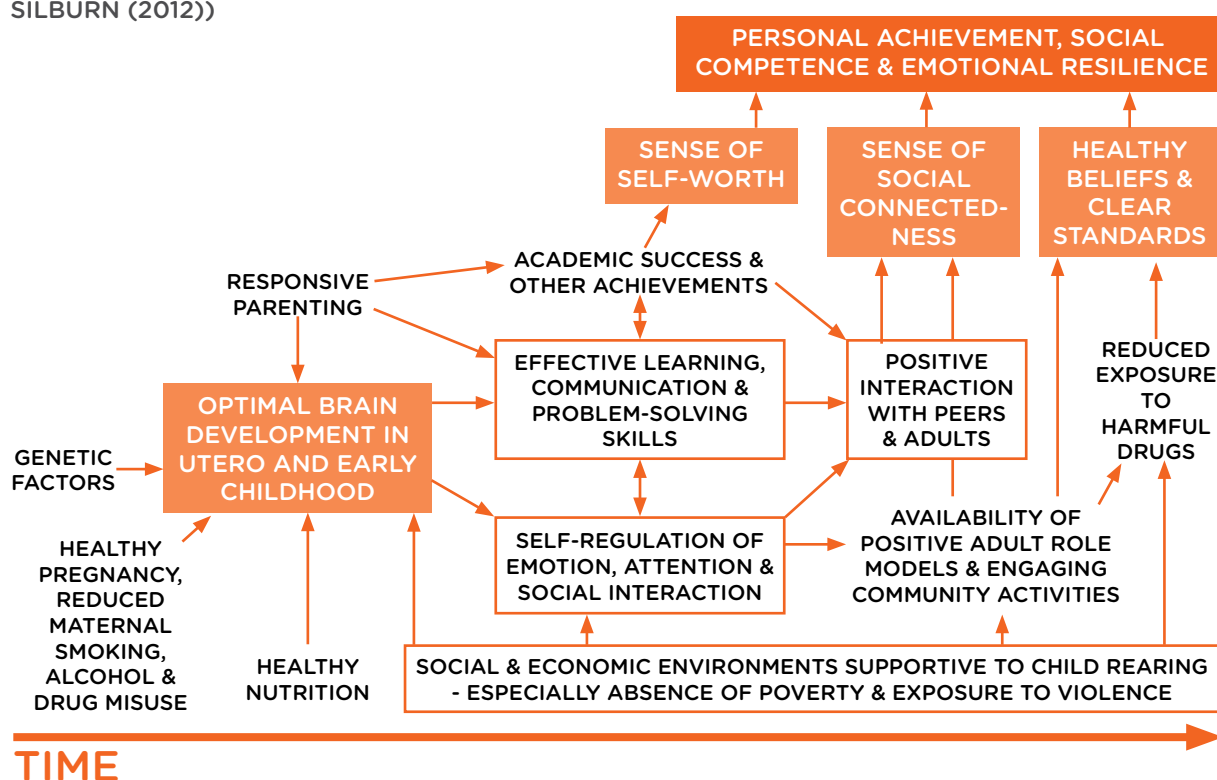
SILBURN (2012))

PERSONAL ACHIEVEMENT, SOCIAL COMPETENCE & EMOTIONAL RESILIENCE

SENSE OF SELF-WORTH

SENSE OF SOCIAL CONNECTEDNESS

HEALTHY BELIEFS & CLEAR STANDARDS

RESPONSIVE PARENTING

ACADEMIC SUCCESS & OTHER ACHIEVEMENTS

EFFECTIVE LEARNING, COMMUNICATION & PROBLEM-SOLVING SKILLS

POSITIVE INTERACTION WITH PEERS & ADULTS

REDUCED EXPOSURE TO HARMFUL DRUGS

GENETIC FACTORS

OPTIMAL BRAIN DEVELOPMENT IN UTERO AND EARLY CHILDHOOD

SELF-REGULATION OF EMOTION, ATTENTION & SOCIAL INTERACTION

AVAILABILITY OF POSITIVE ADULT ROLE MODELS & ENGAGING COMMUNITY ACTIVITIES

HEALTHY PREGNANCY, REDUCED MATERNAL SMOKING, ALCOHOL & DRUG MISUSE

HEALTHY NUTRITION

SOCIAL & ECONOMIC ENVIRONMENTS SUPPORTIVE TO CHILD REARING - ESPECIALLY ABSENCE OF POVERTY & EXPOSURE TO VIOLENCE

TIME